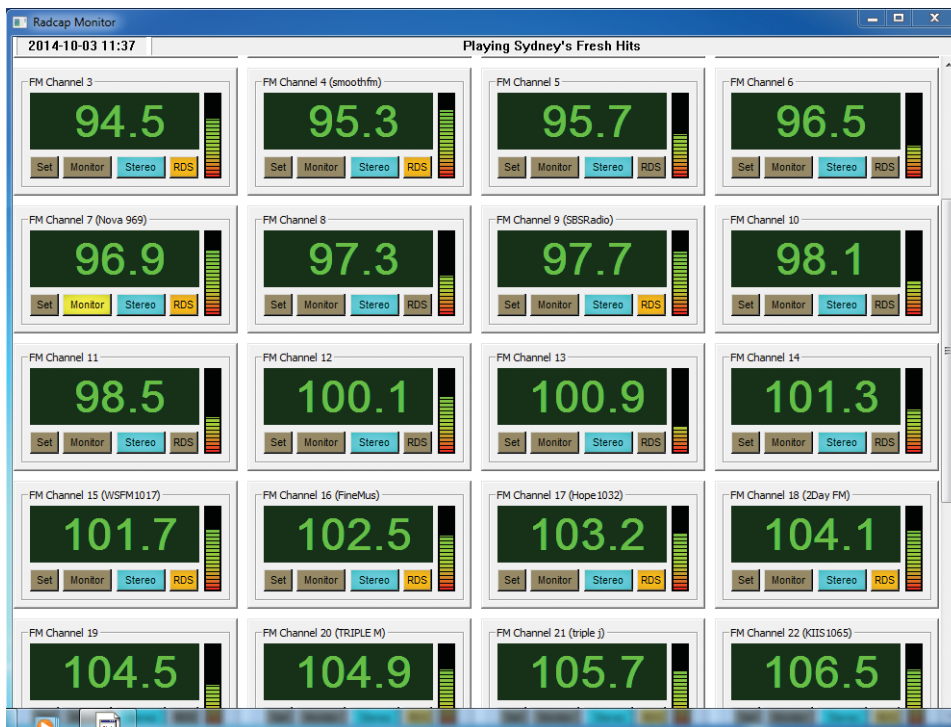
Radcap Monitor

2014-10-03 11:37

Playing Sydney's Fresh Hits

FM Channel 3
94.5
Set Monitor Stereo RDS

FM Channel 4 (smoothfm)
95.3
Set Monitor Stereo RDS

FM Channel 5
95.7
Set Monitor Stereo RDS

FM Channel 6
96.5
Set Monitor Stereo RDS

FM Channel 7 (Nova 969)
96.9
Set Monitor Stereo RDS

FM Channel 8
97.3
Set Monitor Stereo RDS

FM Channel 9 (SBSRadio)
97.7
Set Monitor Stereo RDS

FM Channel 10
98.1
Set Monitor Stereo RDS

FM Channel 11
98.5
Set Monitor Stereo RDS

FM Channel 12
100.1
Set Monitor Stereo RDS

FM Channel 13
100.9
Set Monitor Stereo RDS

FM Channel 14
101.3
Set Monitor Stereo RDS

FM Channel 15 (WSFM1017)
101.7
Set Monitor Stereo RDS

FM Channel 16 (FineMus)
102.5
Set Monitor Stereo RDS

FM Channel 17 (Hope1032)
103.2
Set Monitor Stereo RDS

FM Channel 18 (2Day FM)
104.1
Set Monitor Stereo RDS

FM Channel 19
104.5

FM Channel 20 (TRIPLE M)
104.9

FM Channel 21 (triple j)
105.7

FM Channel 22 (KIIS1065)
106.5